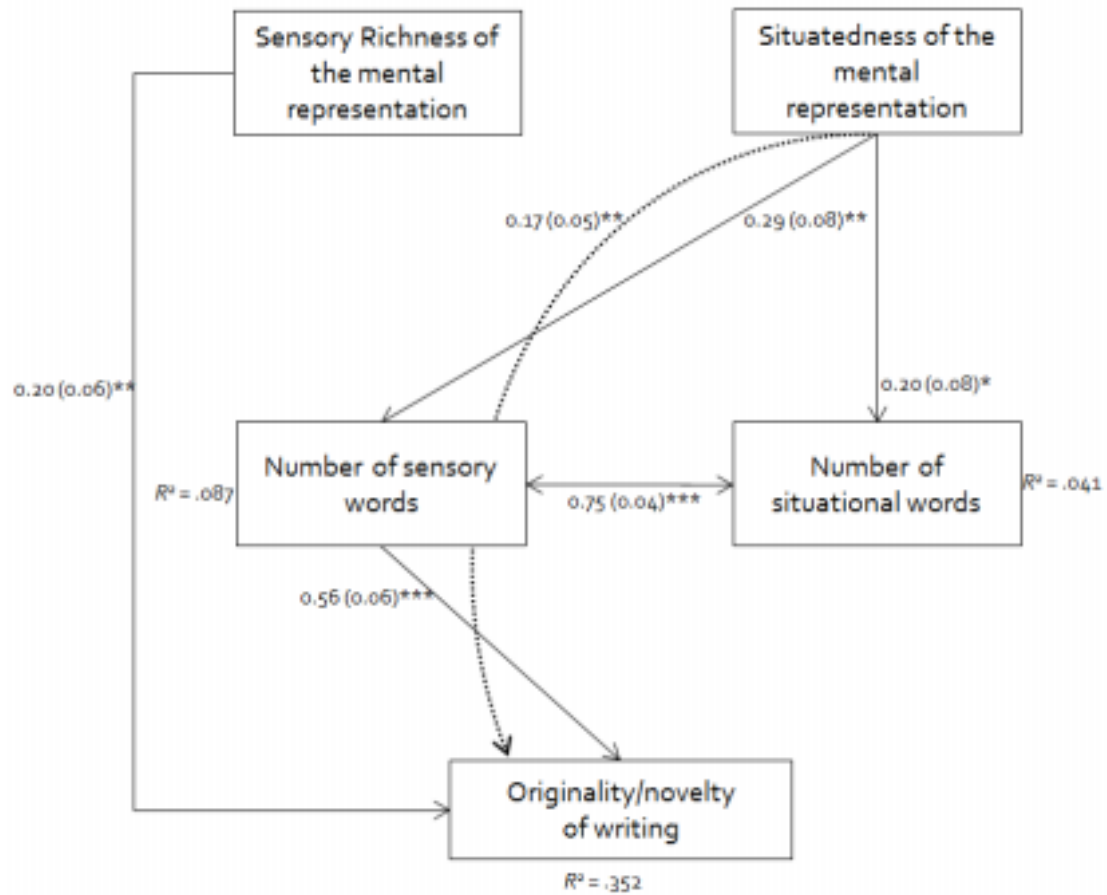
Sensory Richness of the mental representation

Situatedness of the mental representation

0.17 (0.05)**

0.29 (0.08)**

0.20 (0.06)**

0.20 (0.08)*

$R^2$ = .087

Number of sensory words

0.75 (0.04)***

Number of situational words

$R^2$ = .041

0.56 (0.06)***

Originality/novelty of writing

$R^2$ = .352